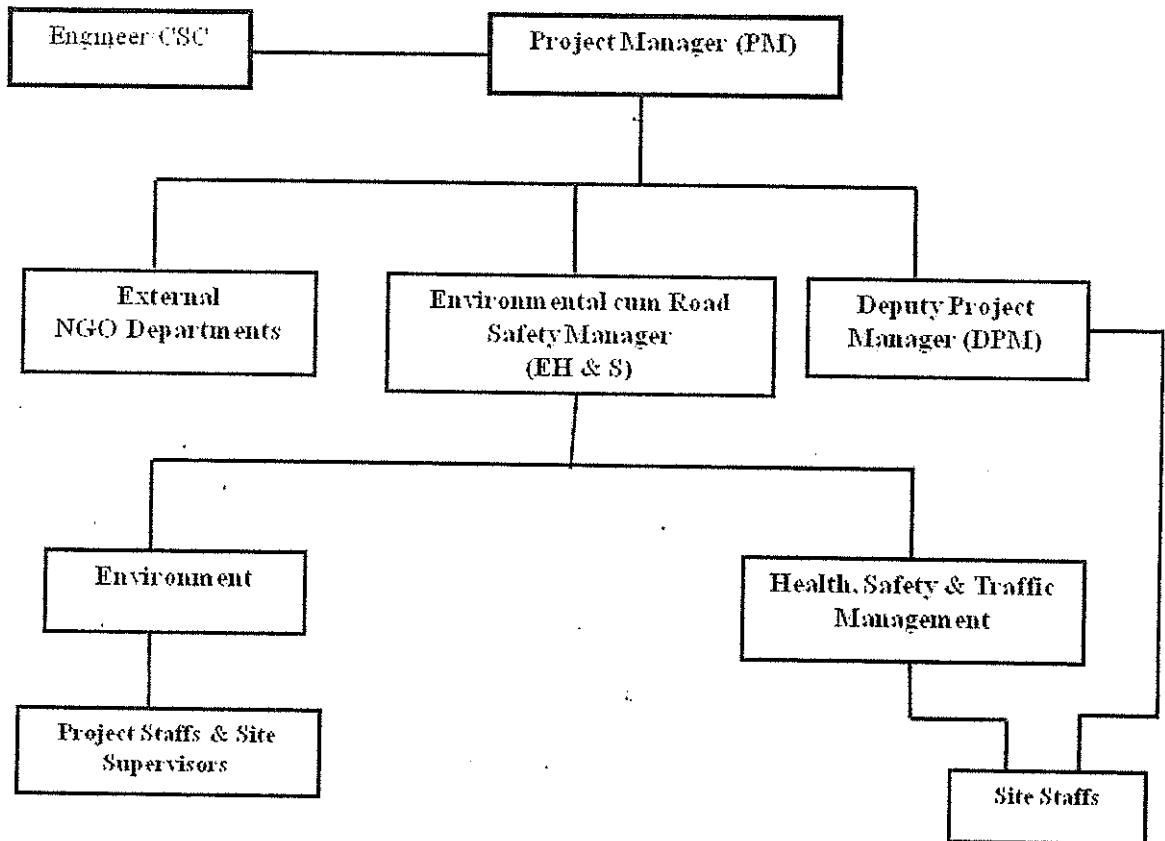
Engineer CSC

Project Manager (PM)

External NGO Departments

Environmental cum Road Safety Manager (EH & S)

Deputy Project Manager (DPM)

Environment

Health, Safety & Traffic Management

Project Staffs & Site Supervisors

Site Staffs